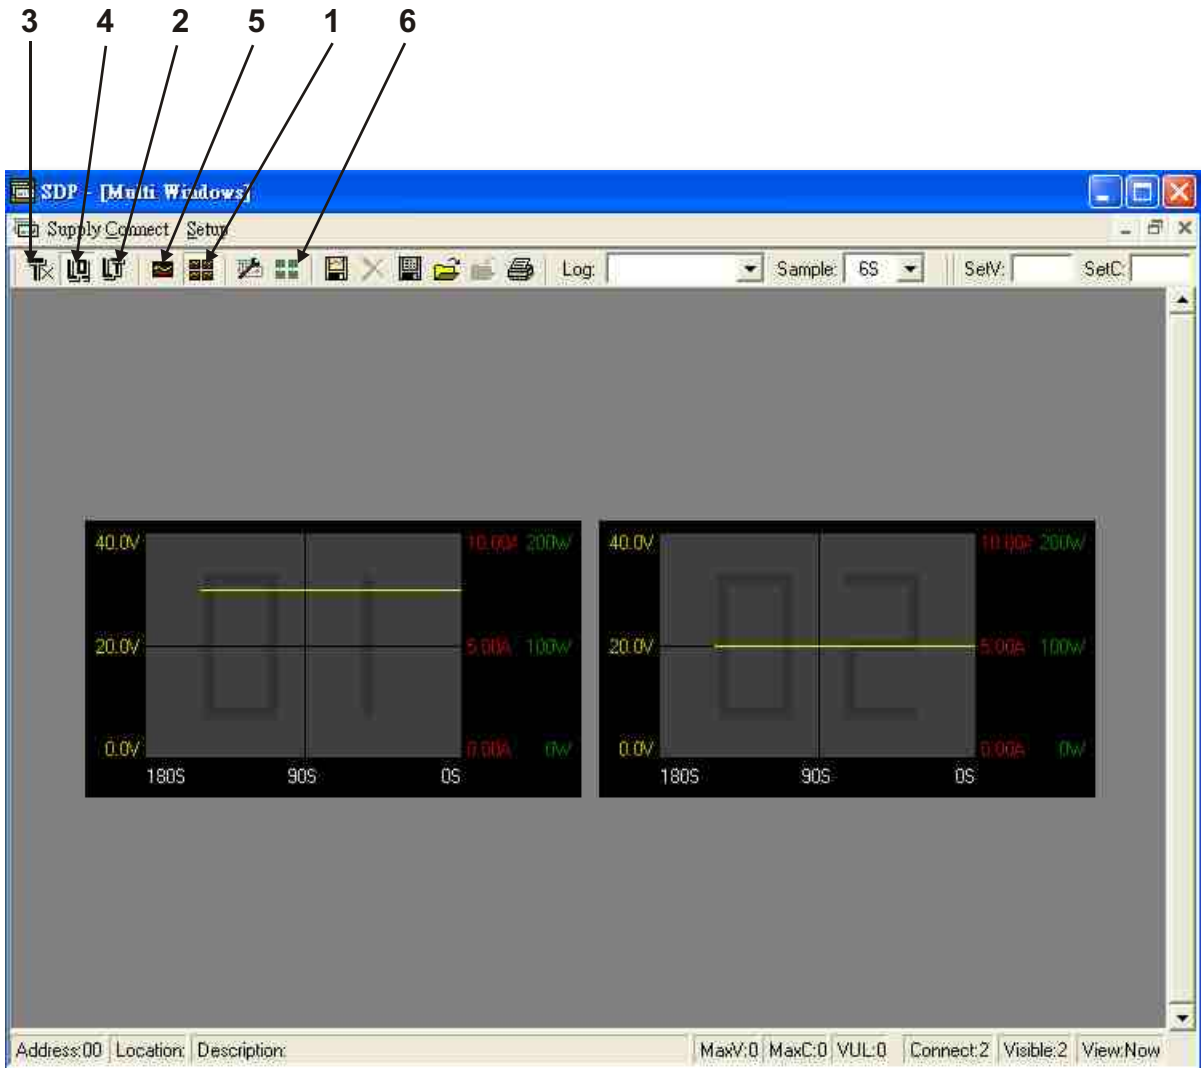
3 4 2 5 1 6

SDP - [Multi Windows]

Supply Connect Setup

Log: Sample: 6S SetV: SetC:

40.0V 10.00A 200W
20.0V 5.00A 100W
0.0V 0.00A 0W
180S 90S 0S

40.0V 10.00A 200W
20.0V 5.00A 100W
0.0V 0.00A 0W
180S 90S 0S

Address:00 Location: Description: MaxV:0 MaxC:0 VUL:0 Connect:2 Visible:2 View:Now